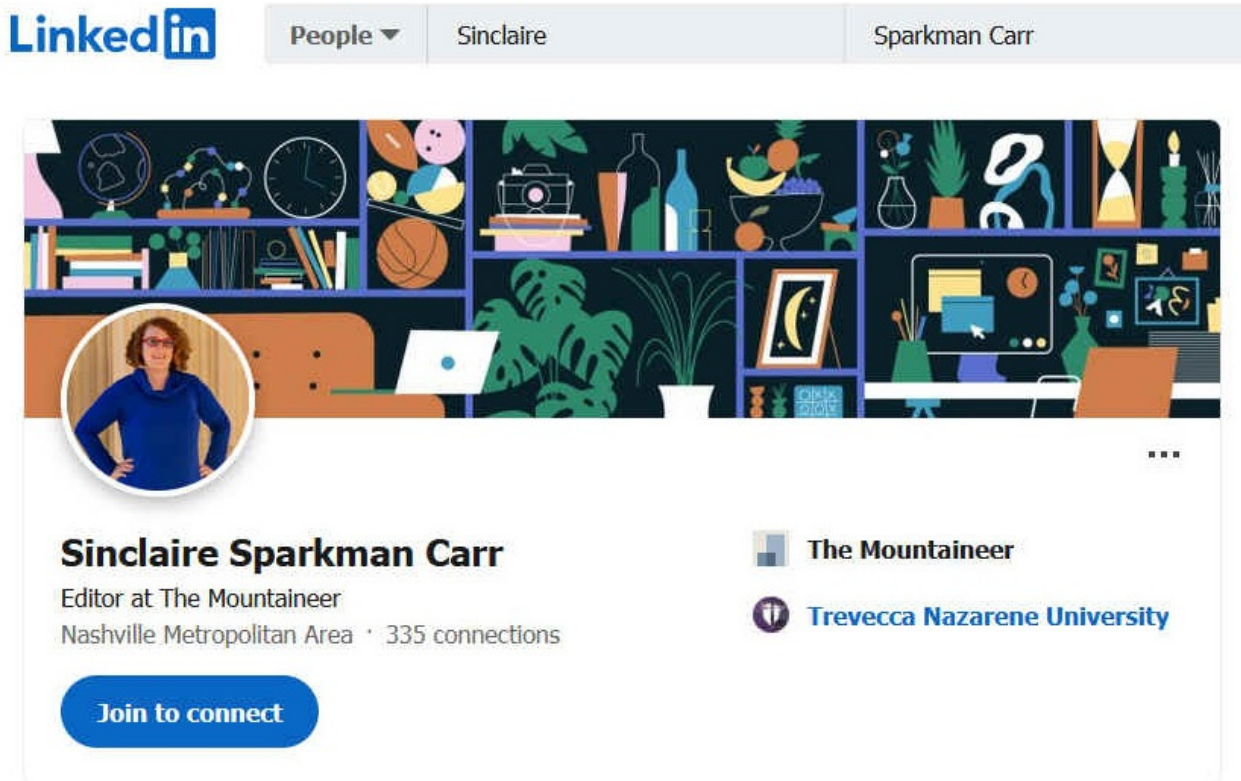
Linkedin

People ▾ Sinclaire Sparkman Carr

...

Sinclaire Sparkman Carr

Editor at The Mountaineer

Nashville Metropolitan Area · 335 connections

Join to connect

The Mountaineer

Trevecca Nazarene University